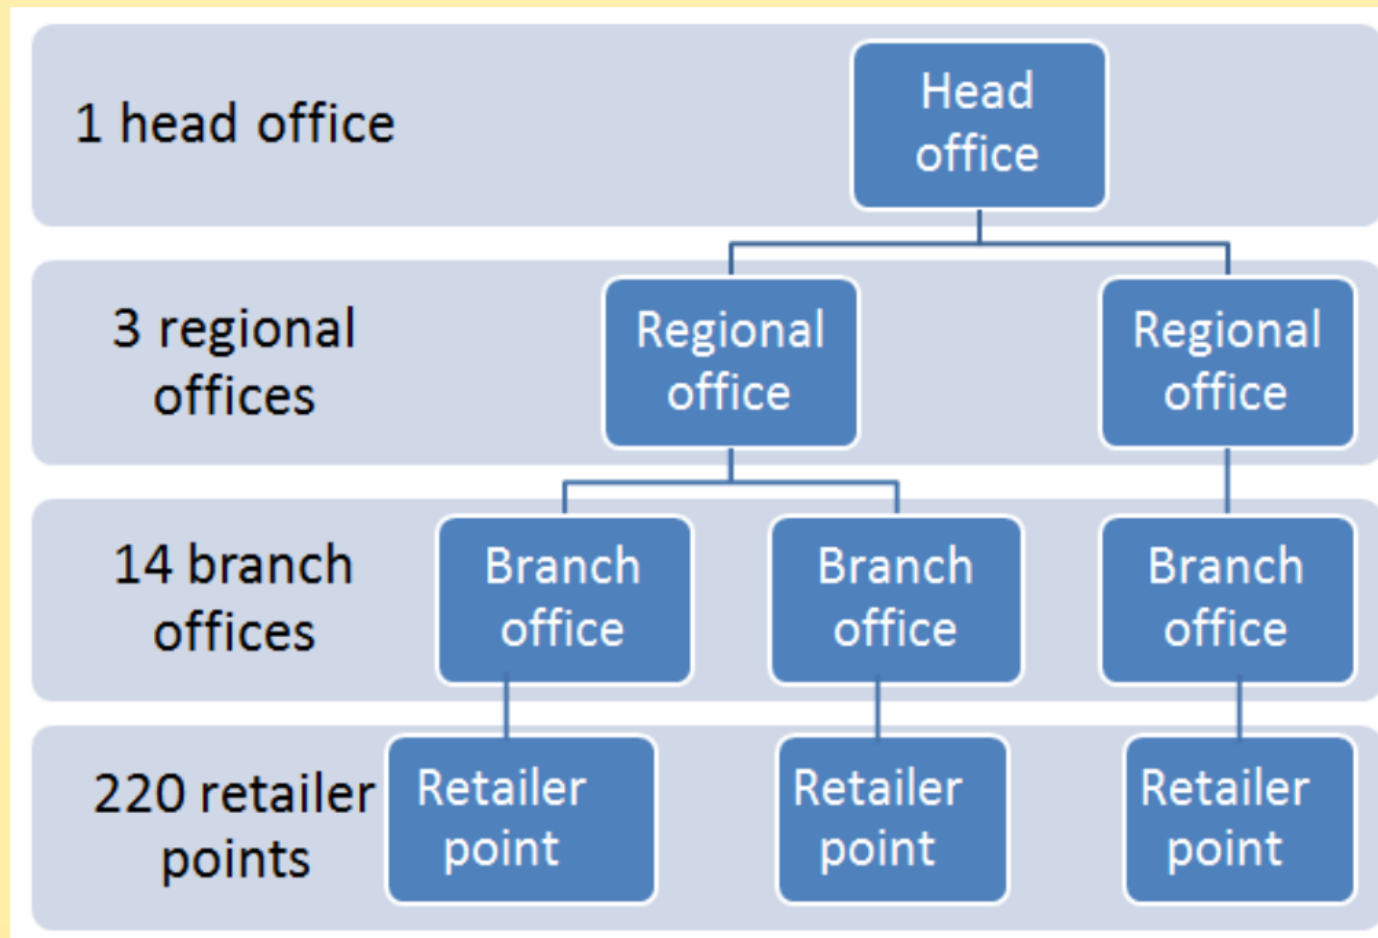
1 head office

Head office

3 regional offices

Regional office

Regional office

14 branch offices

Branch office

Branch office

Branch office

220 retailer points

Retailer point

Retailer point

Retailer point